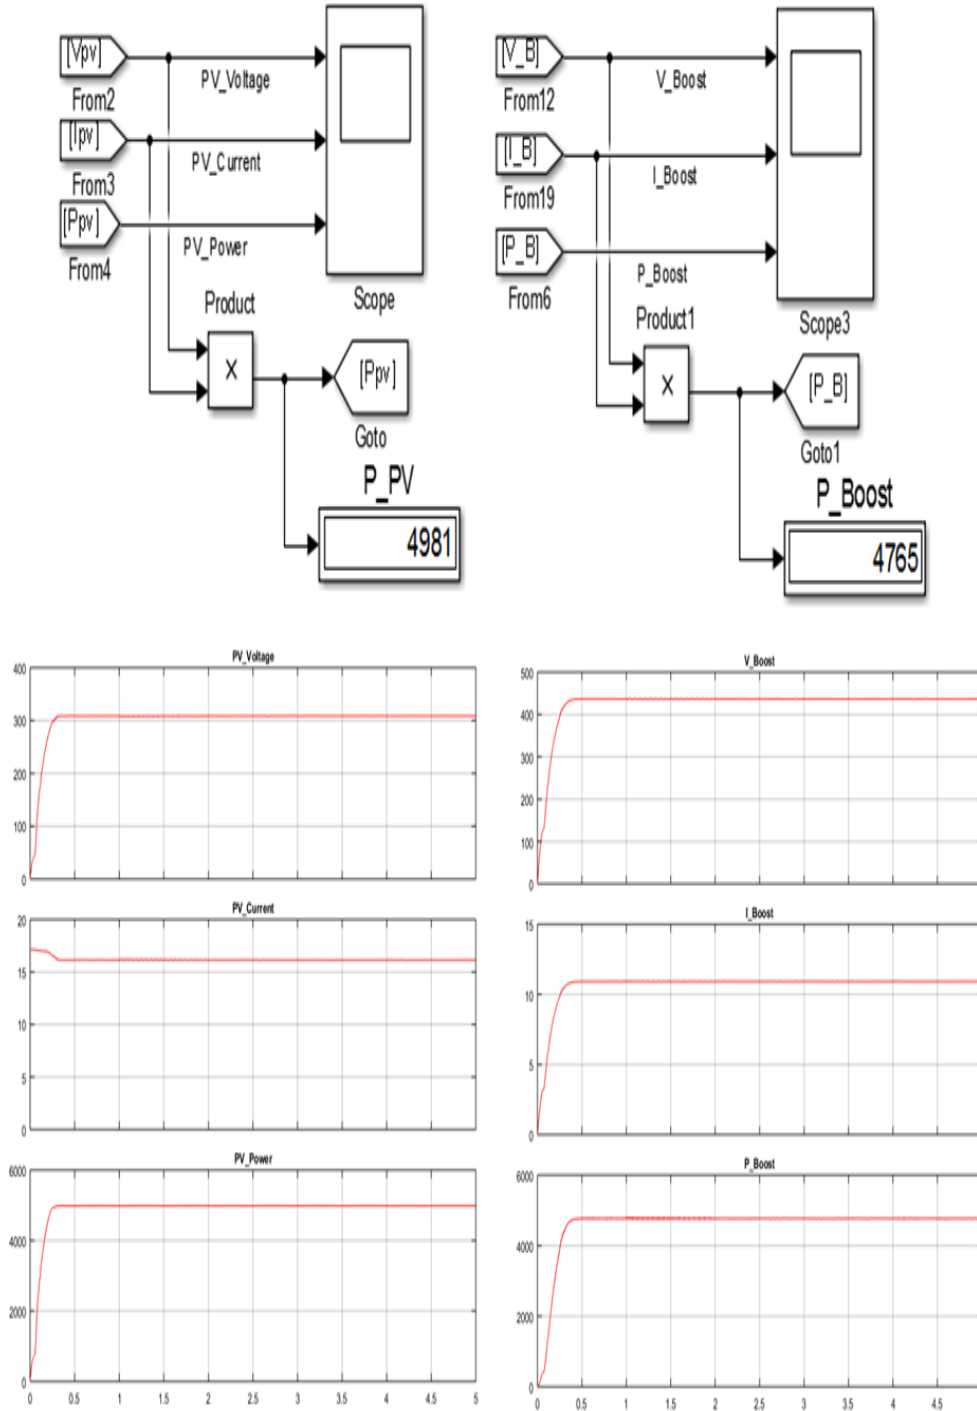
[Vpv]
From2
PV_Voltage
[Ipv]
From3
PV_Current
[Ppv]
From4
PV_Power
Scope
Product
X
[Ppv]
Goto
P_PV
4981

[V_B]
From12
V_Boost
[I_B]
From19
I_Boost
[P_B]
From6
P_Boost
Scope3
Product1
X
[P_B]
Goto1
P_Boost
4765

PV_Voltage
400
300
200
100
0

PV_Current
20
15
10
5
0

PV_Power
6000
4000
2000
0
0 0.5 1 1.5 2 2.5 3 3.5 4 4.5 5

V_Boost
500
400
300
200
100
0

I_Boost
15
10
5
0

P_Boost
6000
4000
2000
0
0 0.5 1 1.5 2 2.5 3 3.5 4 4.5